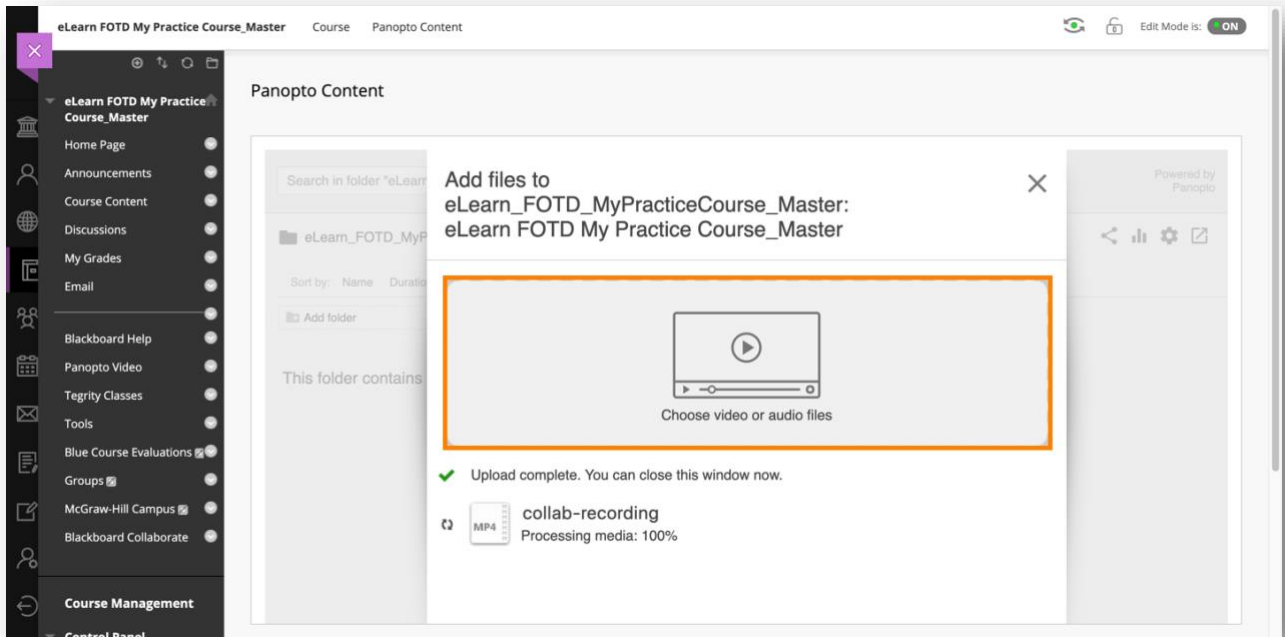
eLearn FOTD My Practice Course_Master Course Panopto Content

Edit Mode is: ON

eLearn FOTD My Practice Course_Master

Home Page
Announcements
Course Content
Discussions
My Grades
Email
Blackboard Help
Panopto Video
Tegrity Classes
Tools
Blue Course Evaluations
Groups
McGraw-Hill Campus
Blackboard Collaborate

Course Management

Control Panel

Panopto Content

Search in folder "eLearn

Powered by Panopto

eLearn_FOTD_MyP

Sort by: Name Duratio

Add folder

This folder contains

Add files to eLearn_FOTD_MyPracticeCourse_Master: eLearn FOTD My Practice Course_Master

Choose video or audio files

Upload complete. You can close this window now.

MP4

collab-recording
Processing media: 100%